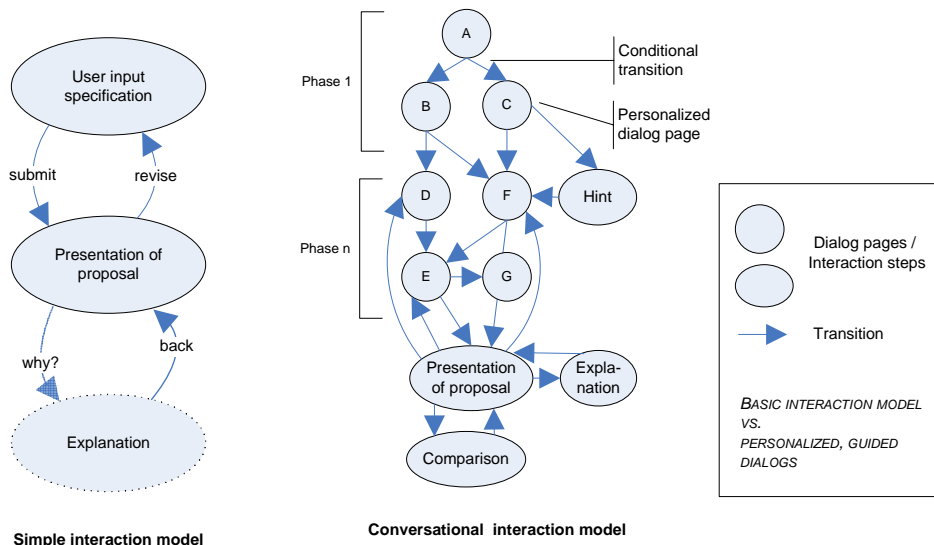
User input specification

submit

revise

Presentation of proposal

why?

back

Explanation

Simple interaction model

Phase 1

A

Conditional transition

B

C

Personalized dialog page

Phase n

D

F

Hint

E

G

Presentation of proposal

Expla-nation

Comparison

Conversational interaction model

Dialog pages / Interaction steps

Transition

BASIC INTERACTION MODEL VS. PERSONALIZED, GUIDED DIALOGS